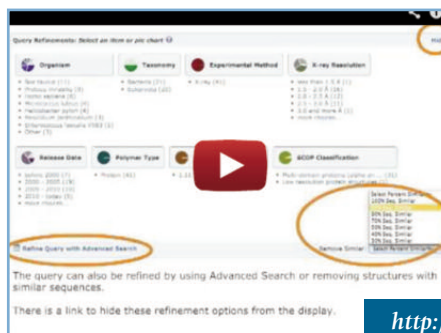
Query Refinements: Select an item or pie chart

Organism

Taxonomy

Experimental Method

X-ray Resolution

Release Date

Polymer Type

SCOP Classification

Refine Query with Advanced Search

Remove Similar

The query can also be refined by using Advanced Search or removing structures with similar sequences.

There is a link to hide these refinement options from the display.

http: